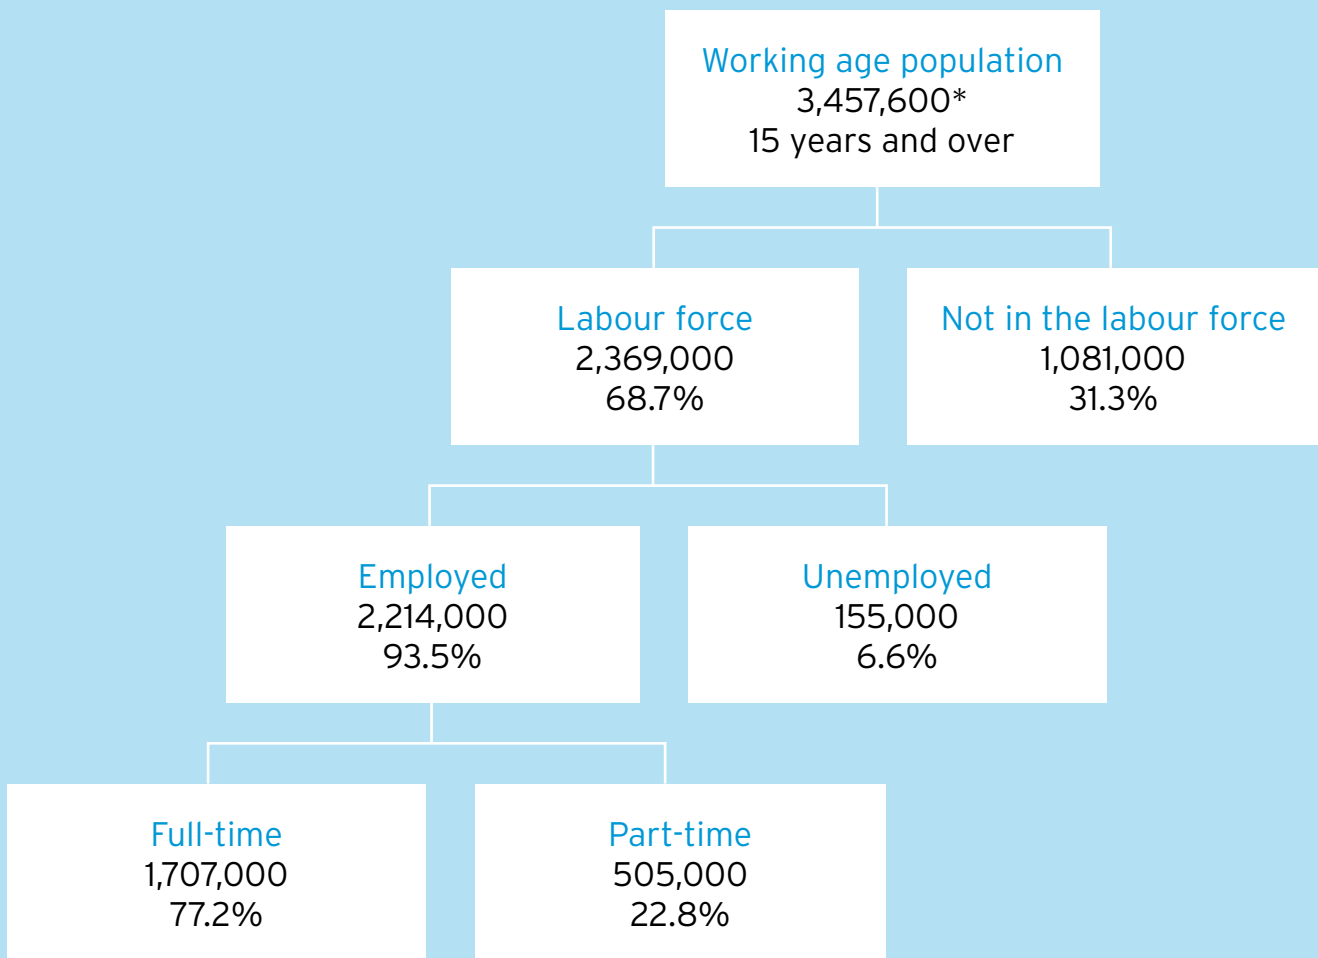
Working age population
3,457,600*
15 years and over

Labour force
2,369,000
68.7%

Not in the labour force
1,081,000
31.3%

Employed
2,214,000
93.5%

Unemployed
155,000
6.6%

Full-time
1,707,000
77.2%

Part-time
505,000
22.8%